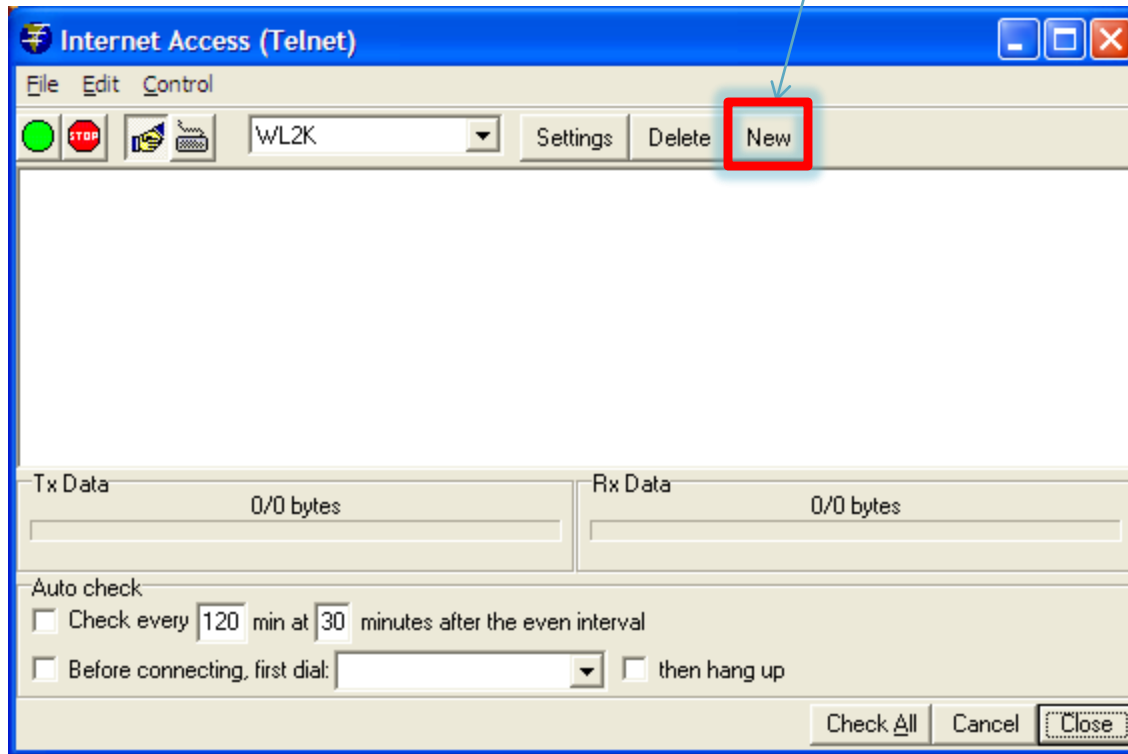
Internet Access (Telnet)

File Edit Control

STOP

WL2K

Settings Delete New

Tx Data
0/0 bytes

Rx Data
0/0 bytes

Auto check
Check every 120 min at 30 minutes after the even interval
Before connecting, first dial: then hang up

Check All Cancel Close